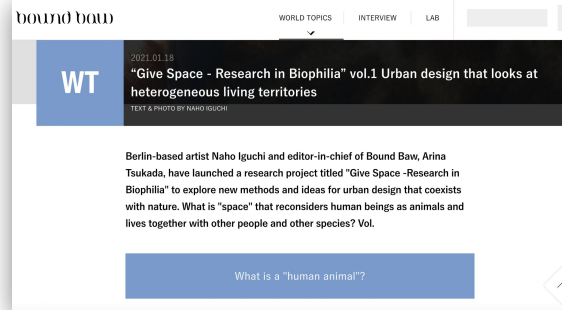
bound baw

WORLD TOPICS INTERVIEW LAB

WT

2021.01.18

“Give Space - Research in Biophilia” vol.1 Urban design that looks at heterogeneous living territories

TEXT & PHOTO BY NAHO IGUCHI

Berlin-based artist Naho Iguchi and editor-in-chief of Bound Baw, Arina Tsukada, have launched a research project titled "Give Space -Research in Biophilia" to explore new methods and ideas for urban design that coexists with nature. What is "space" that reconsiders human beings as animals and lives together with other people and other species? Vol.

What is a "human animal"?